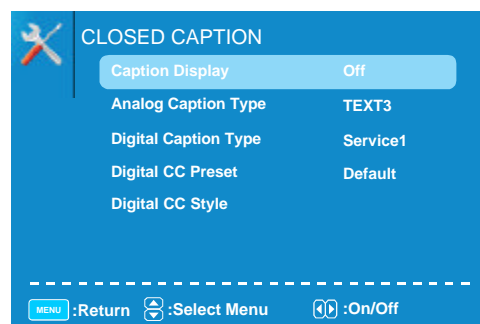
CLOSED CAPTION

| | |
|---|---|
| Caption Display | Off |
| Analog Caption Type | TEXT3 |
| Digital Caption Type | Service1 |
| Digital CC Preset | Default |
| Digital CC Style | |

MENU :Return :Select Menu :On/Off